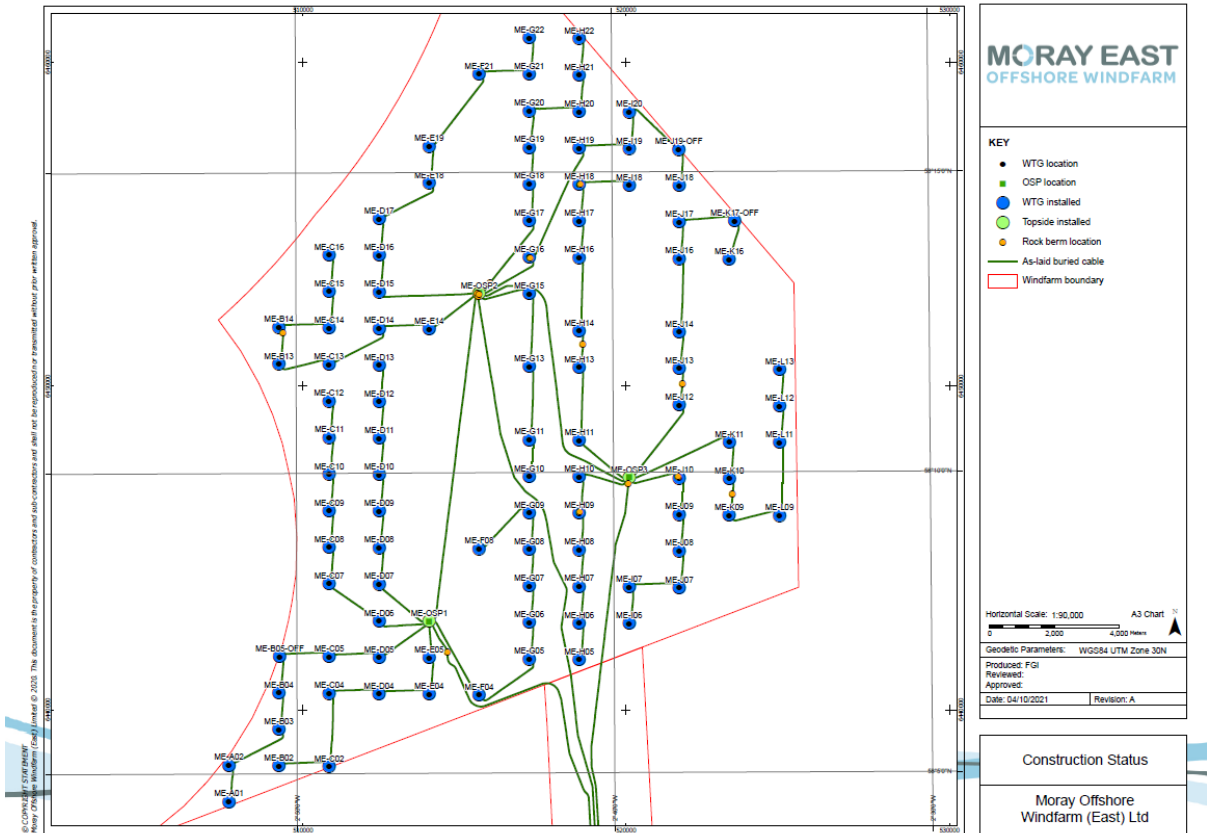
MORAY EAST
OFFSHORE WINDFARM

KEY
WTG location
OSP location
WTG installed
Topside installed
Rock berm location
As-laid buried cable
Windfarm boundary

ME-G22 ME-H22
ME-F21 ME-G21 ME-H21
ME-G20 ME-H20 ME-I20
ME-E19 ME-G19 ME-H19 ME-I19 ME-J19-OFF
ME-E18 ME-G18 ME-H18 ME-I18 ME-J18
ME-D17 ME-G17 ME-H17 ME-J17 ME-K17-OFF
ME-C16 ME-D16 ME-G16 ME-H16 ME-J16 ME-K16
ME-C15 ME-D15 ME-OSP2 ME-G15
ME-B14 ME-C14 ME-D14 ME-E14 ME-H14 ME-J14
ME-B13 ME-C13 ME-D13 ME-G13 ME-H13 ME-J13 ME-L13
ME-C12 ME-D12 ME-J12 ME-L12
ME-C11 ME-D11 ME-G11 ME-H11 ME-K11 ME-L11
ME-C10 ME-D10 ME-G10 ME-H10 ME-OSP3 ME-J10 ME-K10
ME-C09 ME-D09 ME-G09 ME-H09 ME-J09 ME-K09 ME-L09
ME-C08 ME-D08 ME-F08 ME-G08 ME-H08 ME-J08
ME-C07 ME-D07 ME-G07 ME-H07 ME-I07 ME-J07
ME-D06 ME-OSP1 ME-G06 ME-H06 ME-I06
ME-B05-OFF ME-C05 ME-D05 ME-E05 ME-G05 ME-H05
ME-B04 ME-C04 ME-D04 ME-E04 ME-F04
ME-B03
ME-A02 ME-B02 ME-C02
ME-A01

510000 520000 530000
6400000 6390000 6380000

Horizontal Scale: 1:90,000
A3 Chart
0 2,000 4,000 Meters
Geodetic Parameters: WGS84 UTM Zone 30N
Produced: FGI
Reviewed:
Approved:
Date: 04/10/2021
Revision: A

Construction Status

Moray Offshore Windfarm (East) Ltd

© COPYRIGHT STATEMENT
Moray Offshore Windfarm (East) Limited © 2020. This document is the property of contractors and sub-contractors and shall not be reproduced nor transmitted without prior written approval.